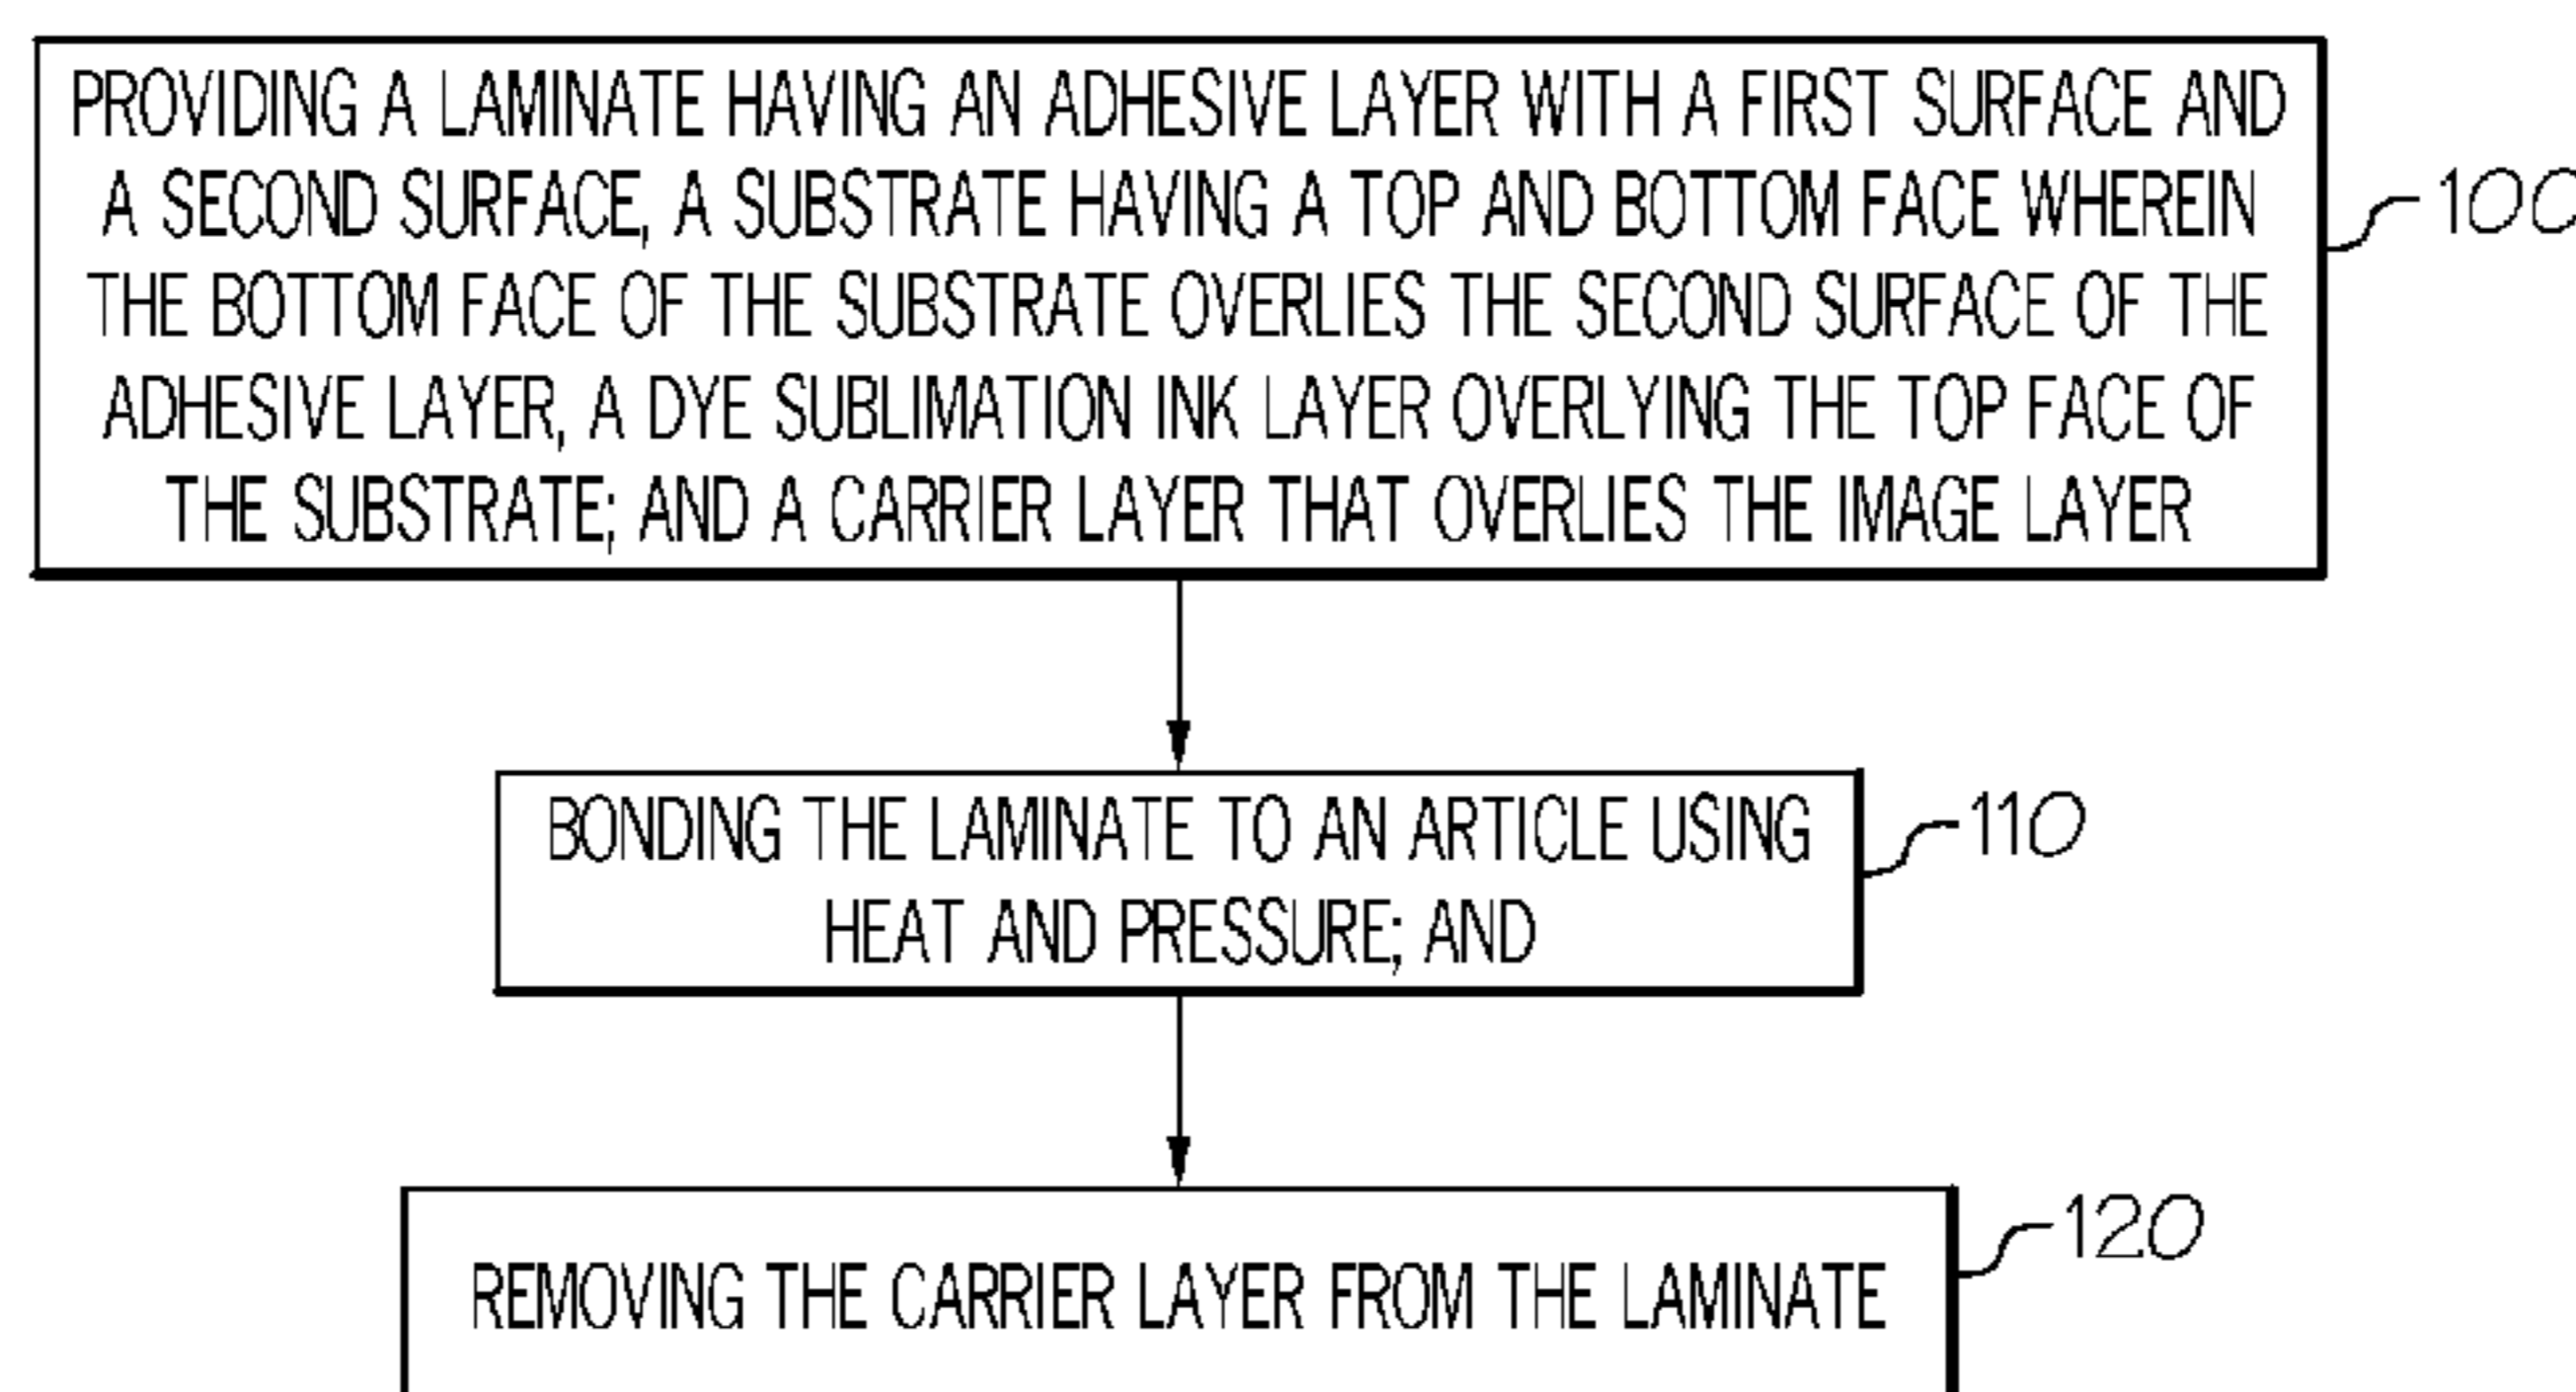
PROVIDING A LAMINATE HAVING AN ADHESIVE LAYER WITH A FIRST SURFACE AND A SECOND SURFACE, A SUBSTRATE HAVING A TOP AND BOTTOM FACE WHEREIN THE BOTTOM FACE OF THE SUBSTRATE OVERLIES THE SECOND SURFACE OF THE ADHESIVE LAYER, A DYE SUBLIMATION INK LAYER OVERLYING THE TOP FACE OF THE SUBSTRATE; AND A CARRIER LAYER THAT OVERLIES THE IMAGE LAYER

10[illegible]

BONDING THE LAMINATE TO AN ARTICLE USING HEAT AND PRESSURE; AND

110

REMOVING THE CARRIER LAYER FROM THE LAMINATE

120